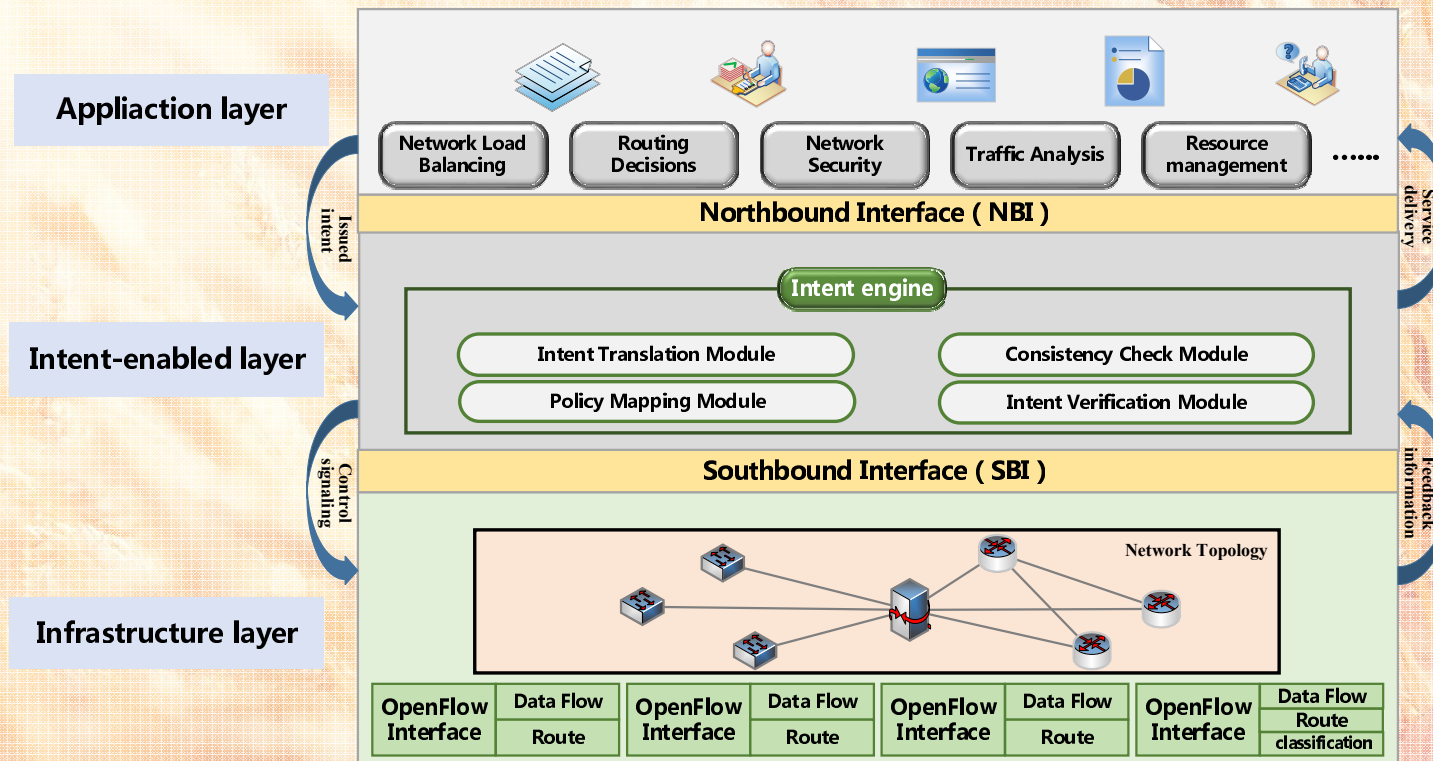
Appliaction layer

Network Load Balancing

Routing Decisions

Network Security

Traffic Analysis

Resource management

......

Issued intent

Service delivery

Northbound Interface ( NBI )

Intent-enabled layer

Intent engine

Intent Translation Module

Consistency Check Module

Policy Mapping Module

Intent Verification Module

Control signaling

Feedback information

Southbound Interface ( SBI )

Infrastructure layer

Network Topology

| OpenFlow Interface | Data Flow |
|---|---|
| | Route |

| OpenFlow Interface | Data Flow |
|---|---|
| | Route |

| OpenFlow Interface | Data Flow |
|---|---|
| | Route |

| OpenFlow Interface | Data Flow |
|---|---|
| | Route |
| | classification |